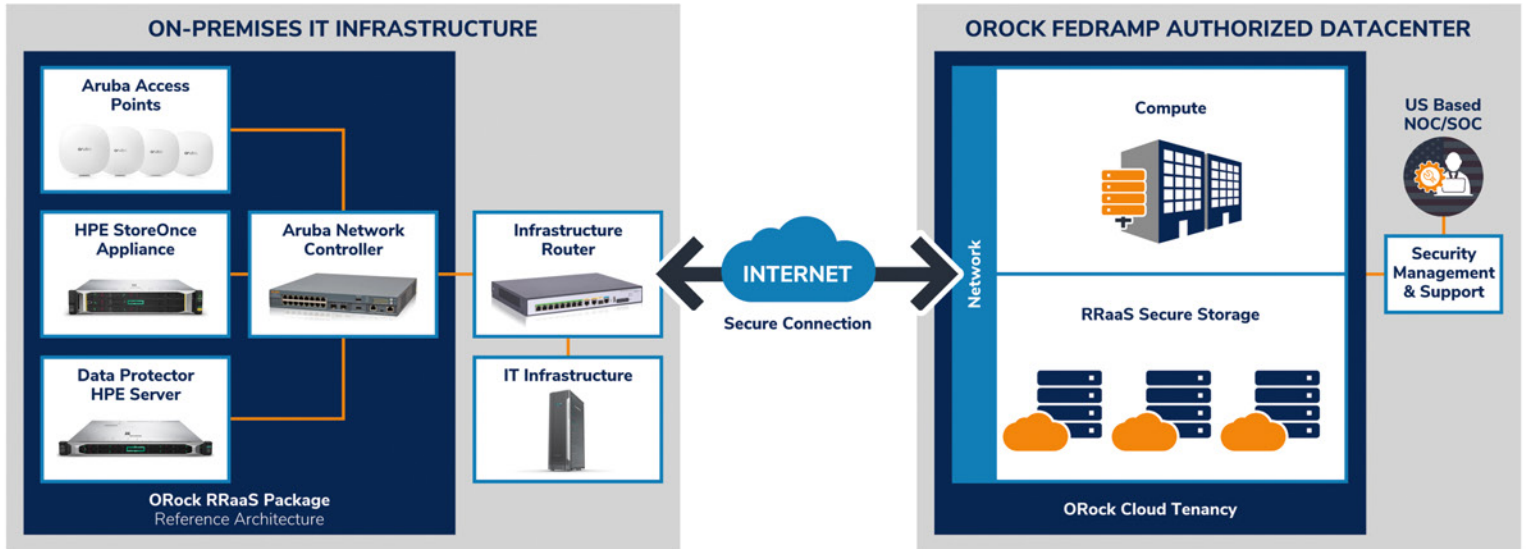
ON-PREMISES IT INFRASTRUCTURE

Aruba Access Points

HPE StoreOnce Appliance

Aruba Network Controller

Data Protector HPE Server

Infrastructure Router

IT Infrastructure

ORock RRaaS Package
Reference Architecture

INTERNET

Secure Connection

OROCK FEDRAMP AUTHORIZED DATACENTER

Network

Compute

RRaaS Secure Storage

ORock Cloud Tenancy

US Based NOC/SOC

Security Management & Support